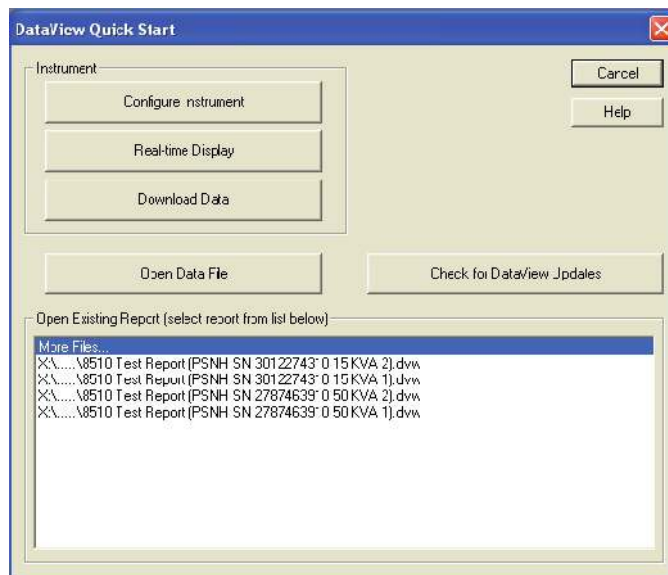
DataView Quick Start

Instrument

Configure nstrument

Real-time Display

Download Data

Cancel

Help

Open Data File

Check for DataView Updates

Open Existing Report (select report from list below)

More Files...
X:\.....\8510 Test Report (PSNH SN 30122743 0 15 KVA 2).dvw
X:\.....\8510 Test Report (PSNH SN 30122743 0 15 KVA 1).dvw
X:\.....\8510 Test Report (PSNH SN 27874639 0 50 KVA 2).dvw
X:\.....\8510 Test Report (PSNH SN 27874639 0 50 KVA 1).dvw